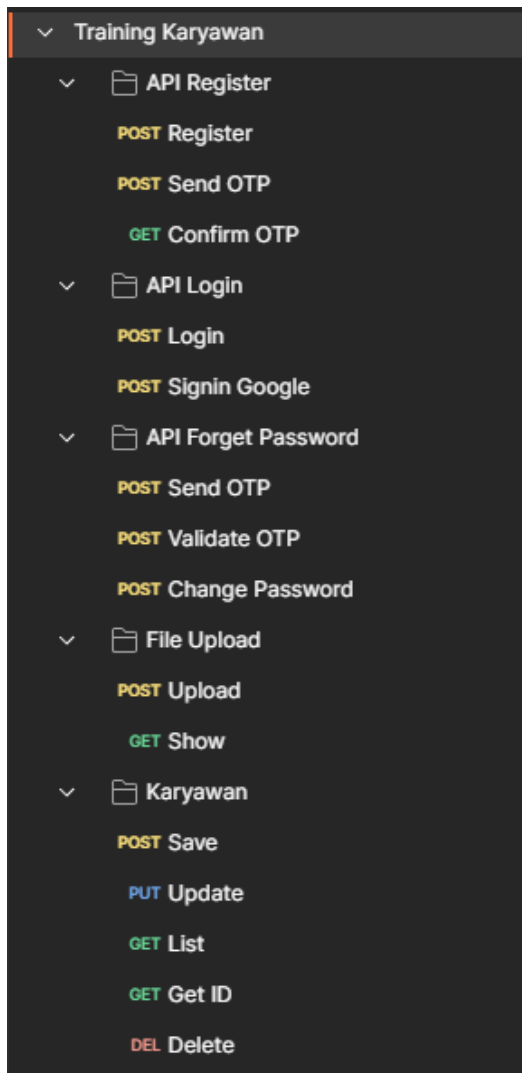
Training Karyawan

API Register

POST Register

POST Send OTP

GET Confirm OTP

API Login

POST Login

POST Signin Google

API Forget Password

POST Send OTP

POST Validate OTP

POST Change Password

File Upload

POST Upload

GET Show

Karyawan

POST Save

PUT Update

GET List

GET Get ID

DEL Delete